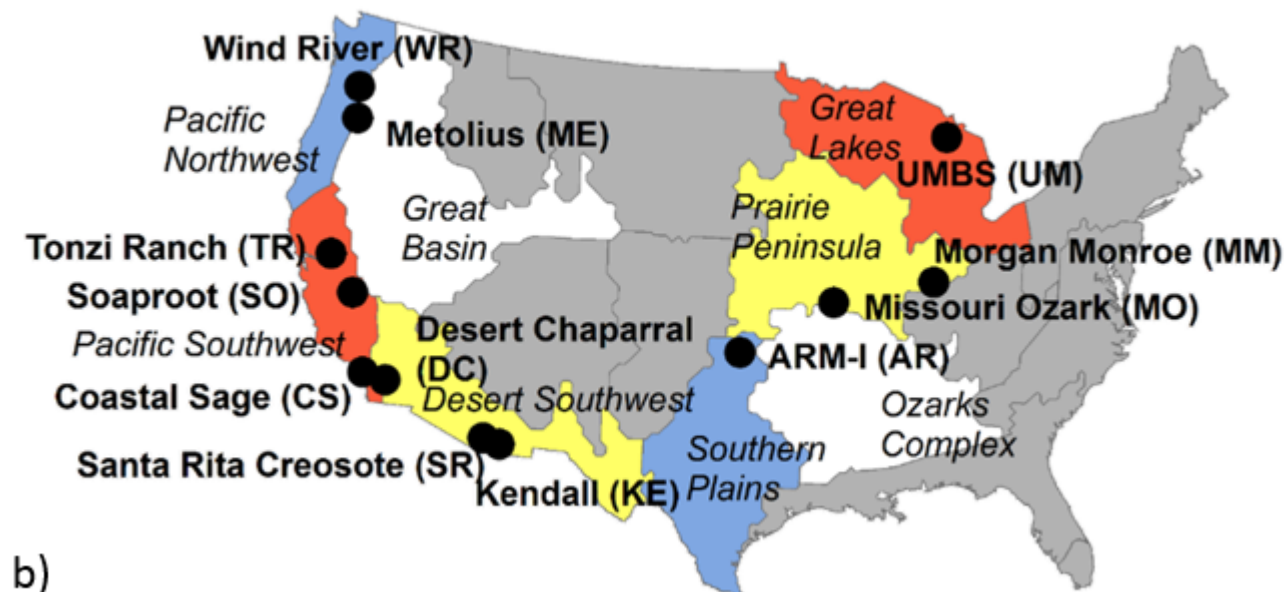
Wind River (WR)
Pacific Northwest
Metolius (ME)
Great Lakes
UMBS (UM)
Great Basin
Prairie Peninsula
Tonzi Ranch (TR)
Morgan Monroe (MM)
Soaproot (SO)
Missouri Ozark (MO)
Desert Chaparral (DC)
Pacific Southwest
ARM-I (AR)
Coastal Sage (CS)
Desert Southwest
Ozarks Complex
Southern Plains
Santa Rita Creosote (SR)
Kendall (KE)
b)